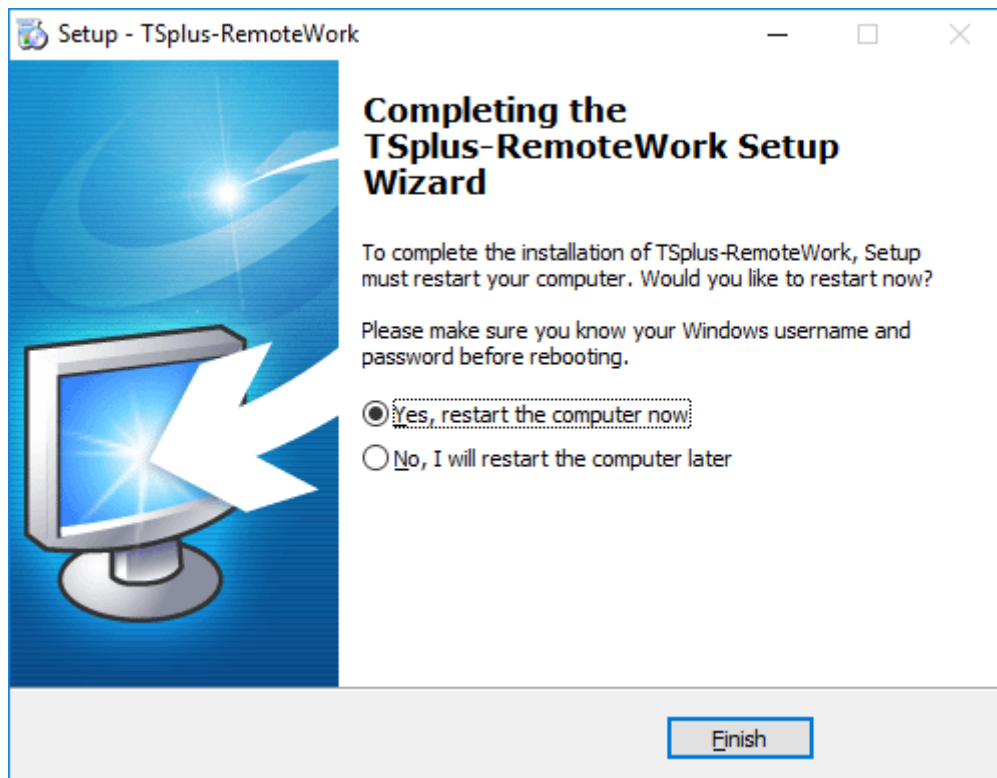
Setup - TSplus-RemoteWork

Completing the TSplus-RemoteWork Setup Wizard

To complete the installation of TSplus-RemoteWork, Setup must restart your computer. Would you like to restart now?

Please make sure you know your Windows username and password before rebooting.

Yes, restart the computer now

No, I will restart the computer later

Finish